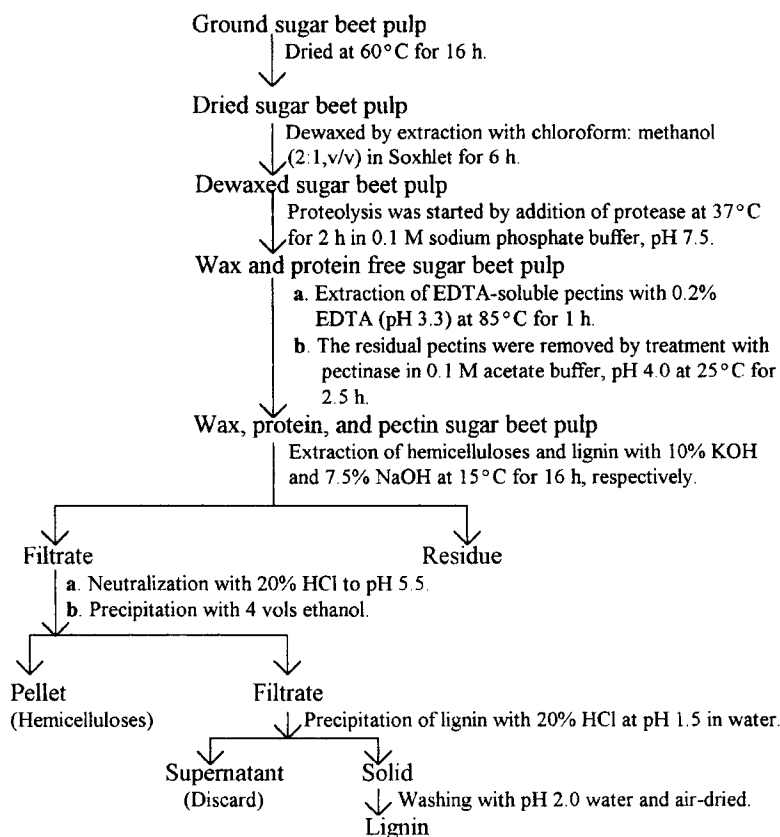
Ground sugar beet pulp

Dried at 60°C for 16 h.

Dried sugar beet pulp

Dewaxed by extraction with chloroform: methanol (2:1,v/v) in Soxhlet for 6 h.

Dewaxed sugar beet pulp

Proteolysis was started by addition of protease at 37°C for 2 h in 0.1 M sodium phosphate buffer, pH 7.5.

Wax and protein free sugar beet pulp

a. Extraction of EDTA-soluble pectins with 0.2% EDTA (pH 3.3) at 85°C for 1 h.

b. The residual pectins were removed by treatment with pectinase in 0.1 M acetate buffer, pH 4.0 at 25°C for 2.5 h.

Wax, protein, and pectin sugar beet pulp

Extraction of hemicelluloses and lignin with 10% KOH and 7.5% NaOH at 15°C for 16 h, respectively.

Filtrate

Residue

a. Neutralization with 20% HCl to pH 5.5.

b. Precipitation with 4 vols ethanol.

Pellet (Hemicelluloses)

Filtrate

Precipitation of lignin with 20% HCl at pH 1.5 in water.

Supernatant (Discard)

Solid

Washing with pH 2.0 water and air-dried.

Lignin